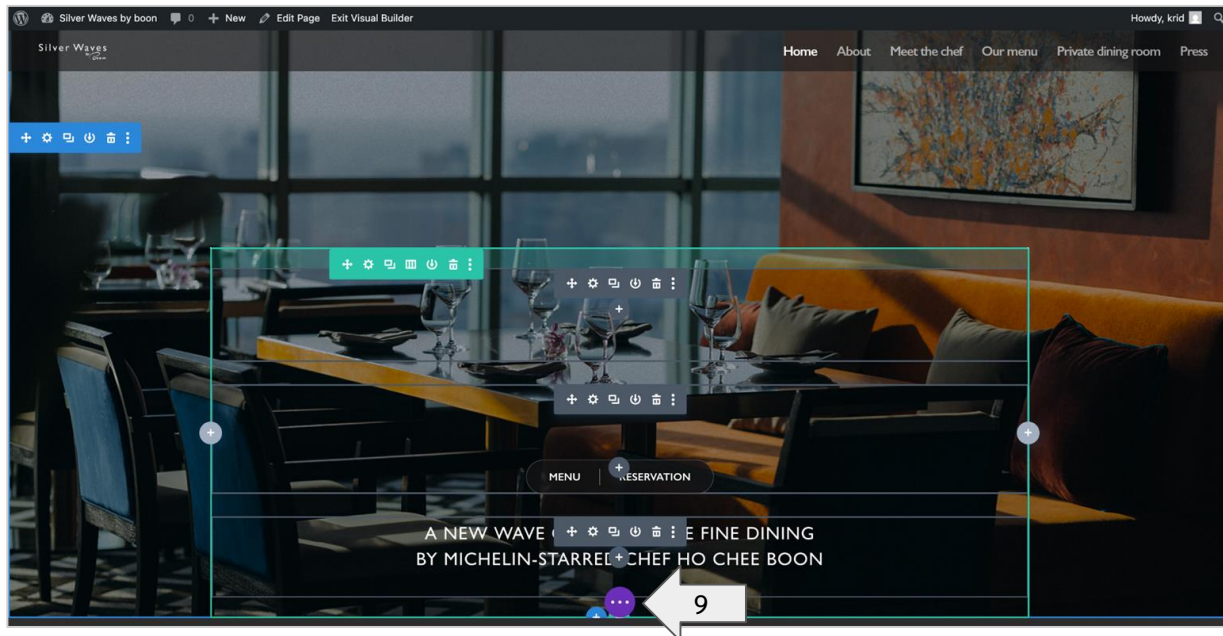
Silver Waves by boon 0 + New Edit Page Exit Visual Builder

Howdy, krid

Silver Waves

Home About Meet the chef Our menu Private dining room Press

MENU | RESERVATION

A NEW WAVE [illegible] E FINE DINING
BY MICHELIN-STARRE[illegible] CHEF HO CHEE BOON

9